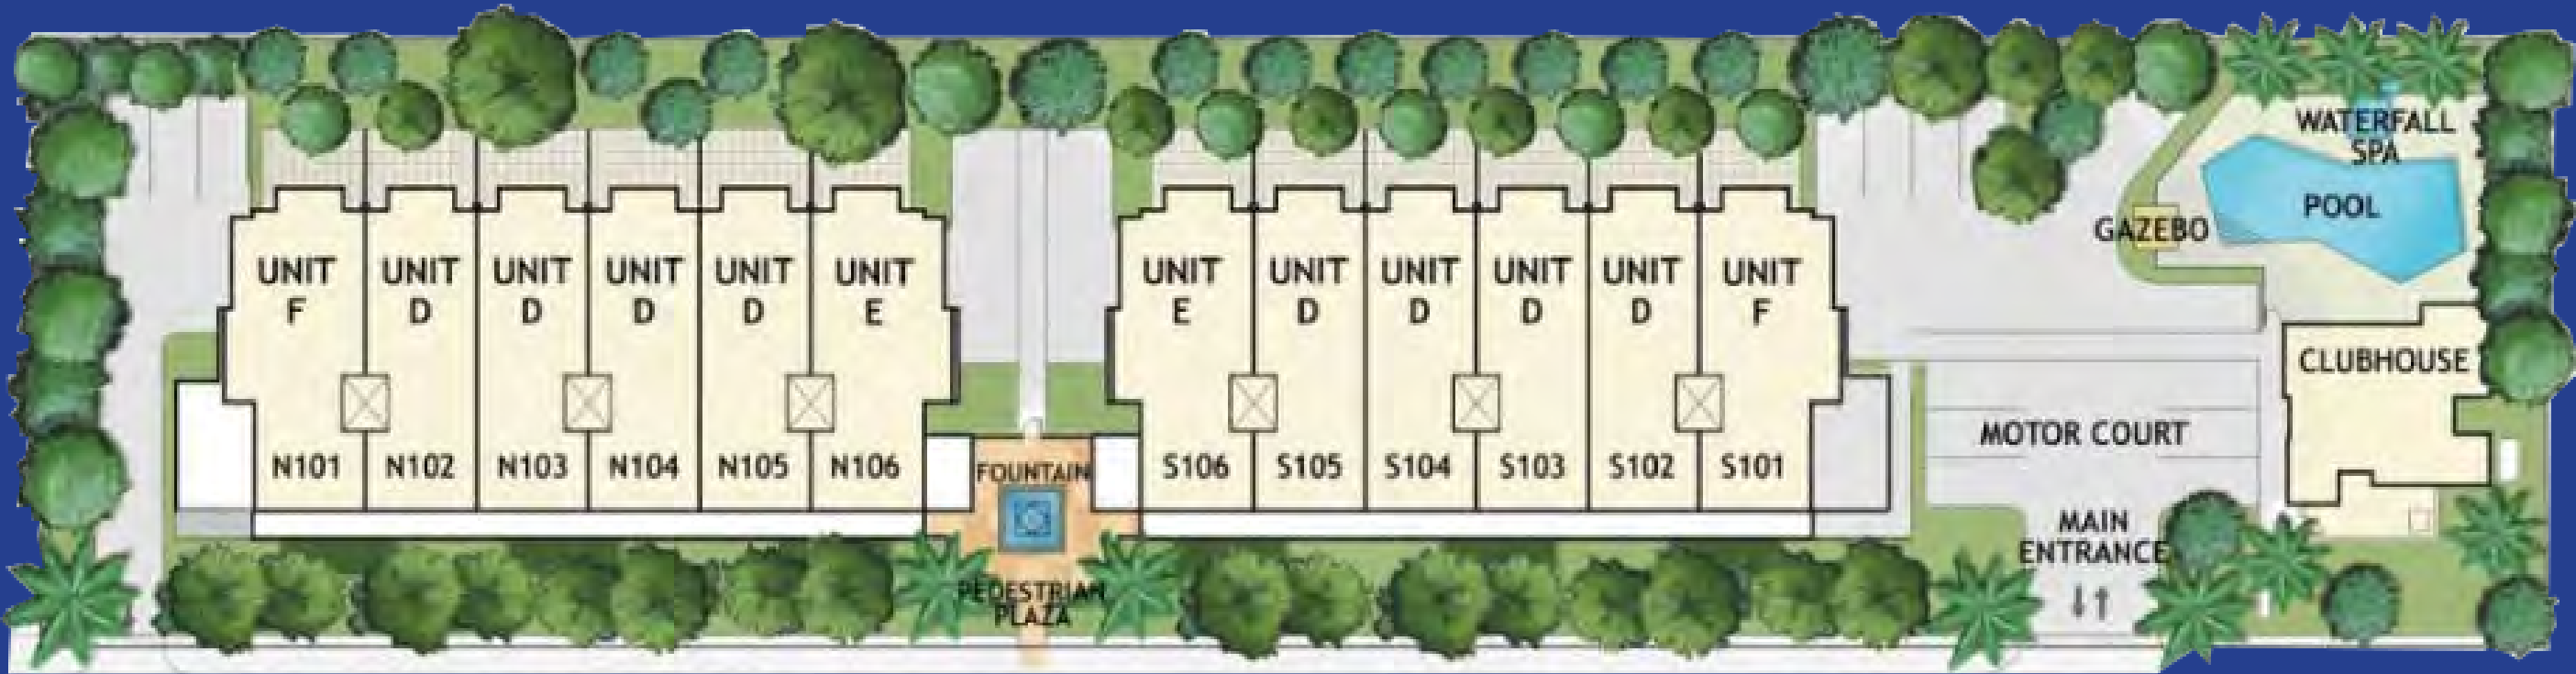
WATERFALL SPA

POOL

GAZEBO

UNIT F

UNIT D

UNIT D

UNIT D

UNIT D

UNIT E

UNIT E

UNIT D

UNIT D

UNIT D

UNIT D

UNIT F

CLUBHOUSE

N101

N102

N103

N104

N105

N106

FOUNTAIN

S106

S105

S104

S103

S102

S101

MOTOR COURT

MAIN ENTRANCE

PEDESTRIAN PLAZA